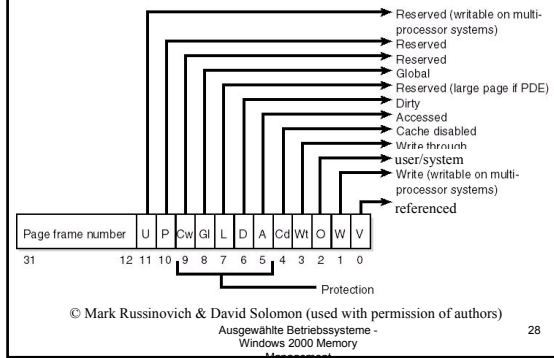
Reserved (writable on multiprocessor systems)
Reserved
Reserved
Global
Reserved (large page if PDE)
Dirty
Accessed
Cache disabled
Write through
user/system
Write (writable on multiprocessor systems)
referenced

| Page frame number | U | P | Cw | Gl | L | D | A | Cd | Wt | O | W | V |
|---|---|---|---|---|---|---|---|---|---|---|---|---|

31 12 11 10 9 8 7 6 5 4 3 2 1 0

Protection

© Mark Russinovich & David Solomon (used with permission of authors)

Ausgewählte Betriebssysteme - Windows 2000 Memory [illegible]

28